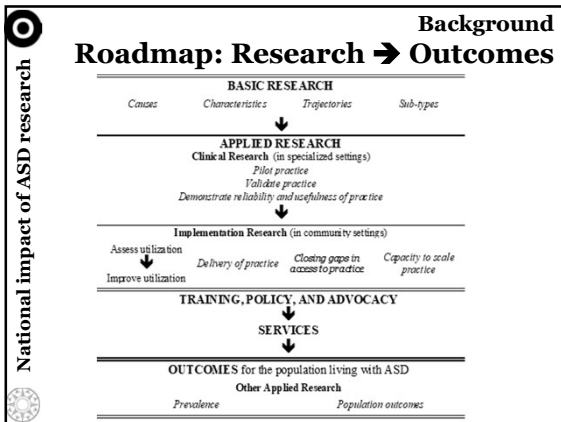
National impact of ASD research

Background

Roadmap: Research → Outcomes

BASIC RESEARCH

Causes Characteristics Trajectories Sub-types

↓

APPLIED RESEARCH

Clinical Research (in specialized settings)

Pilot practice

Validate practice

Demonstrate reliability and usefulness of practice

↓

Implementation Research (in community settings)

Assess utilization ↓ Improve utilization Delivery of practice Closing gaps in access to practice Capacity to scale practice

TRAINING, POLICY, AND ADVOCACY

↓

SERVICES

↓

OUTCOMES for the population living with ASD

Other Applied Research

Prevalence Population outcomes